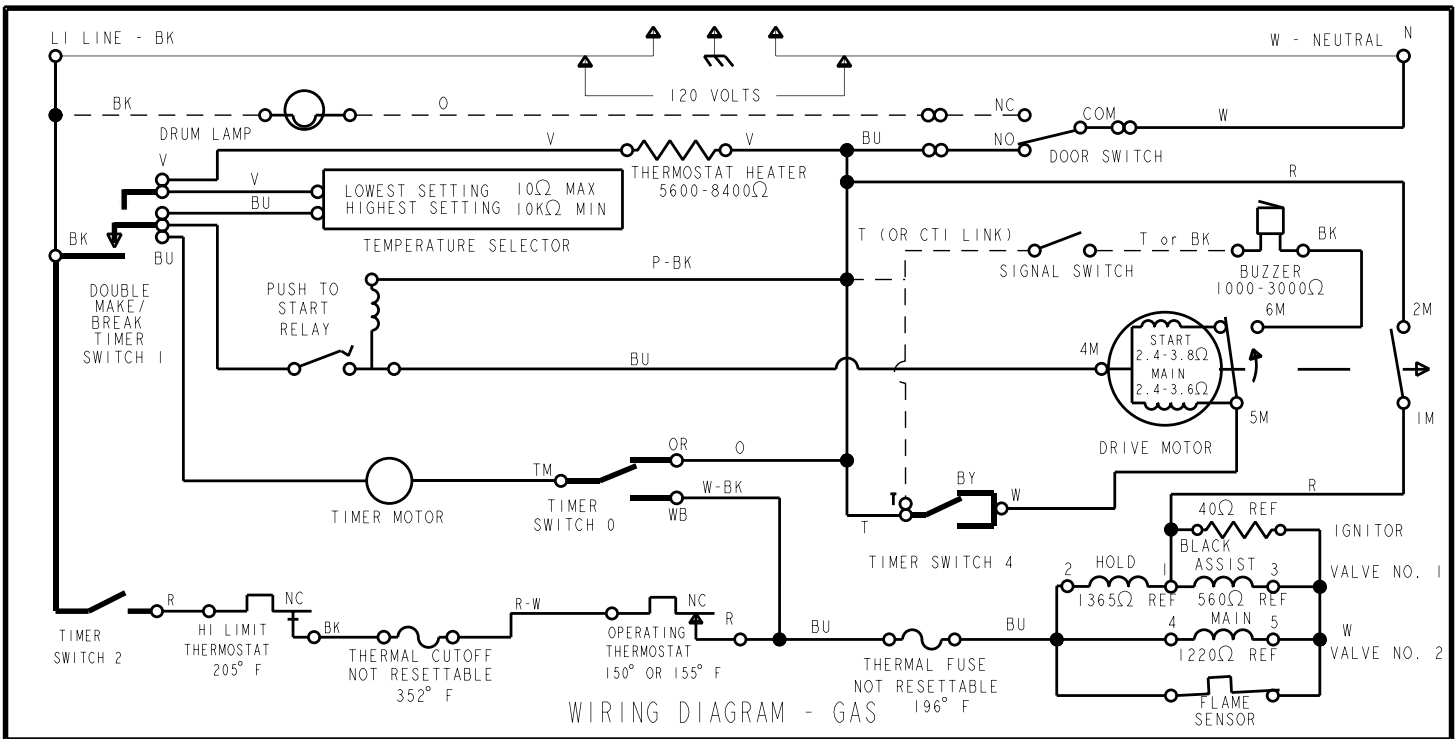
L1 LINE - BK

W - NEUTRAL N

120 VOLTS

BK

O

DRUM LAMP

NC

COM

NO

W

DOOR SWITCH

V

V

THERMOSTAT HEATER
5600-8400Ω

BU

V

V

BU

LOWEST SETTING 10Ω MAX
HIGHEST SETTING 10KΩ MIN

TEMPERATURE SELECTOR

R

BK

BU

DOUBLE MAKE/ BREAK TIMER SWITCH 1

T (OR CTI LINK)

T or BK

BK

SIGNAL SWITCH

BUZZER
1000-3000Ω

P-BK

PUSH TO START RELAY

6M

2M

BU

4M

START
2.4-3.8Ω

MAIN
2.4-3.6Ω

5M

1M

DRIVE MOTOR

OR

O

TM

TIMER MOTOR

TIMER SWITCH 0

W-BK

WB

BY

W

T

T

TIMER SWITCH 4

R

40Ω REF

IGNITOR

BLACK

2 HOLD

1 ASSIST 3

VALVE NO. 1

1365Ω REF

560Ω REF

4 MAIN 5

W

1220Ω REF

VALVE NO. 2

FLAME SENSOR

TIMER SWITCH 2

R

HI LIMIT THERMOSTAT
205° F

NC

BK

THERMAL CUTOFF
NOT RESETTABLE
352° F

R-W

OPERATING THERMOSTAT
150° OR 155° F

NC

R

BU

THERMAL FUSE
NOT RESETTABLE
196° F

BU

WIRING DIAGRAM - GAS